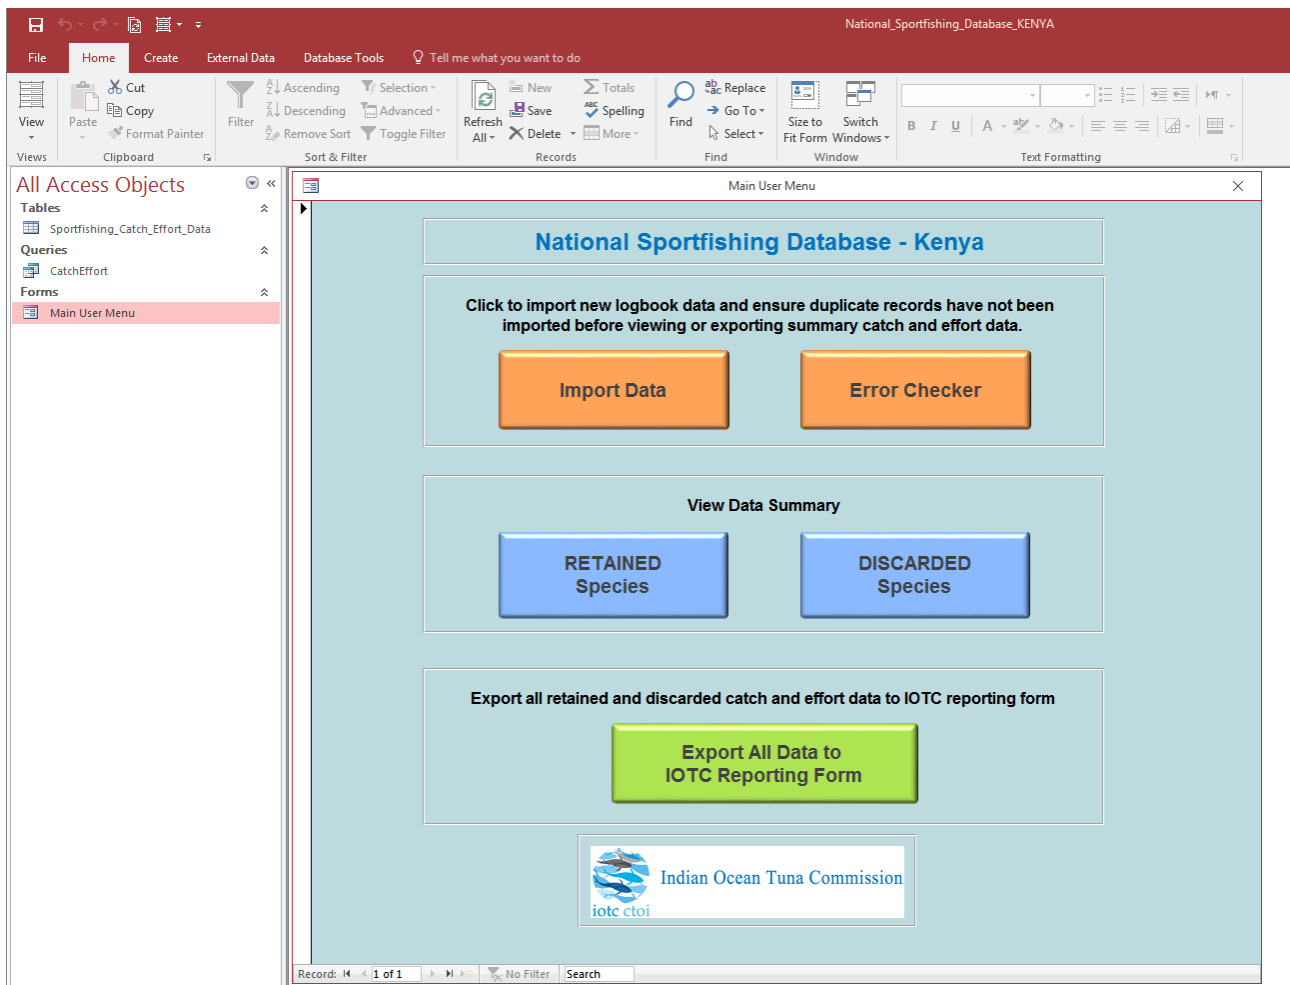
National_Sportfishing_Database_KENYA

File Home Create External Data Database Tools Tell me what you want to do

View
Views
Paste
Cut
Copy
Format Painter
Clipboard
Filter
Ascending
Descending
Remove Sort
Selection
Advanced
Toggle Filter
Sort & Filter
Refresh All
New
Save
Delete
Totals
Spelling
More
Records
Find
Replace
Go To
Select
Find
Size to Fit Form
Switch Windows
Window
B I U A
Text Formatting

All Access Objects
Tables
Sportfishing_Catch_Effort_Data
Queries
CatchEffort
Forms
Main User Menu

Main User Menu

National Sportfishing Database - Kenya

Click to import new logbook data and ensure duplicate records have not been imported before viewing or exporting summary catch and effort data.

Import Data

Error Checker

View Data Summary

RETAINED Species

DISCARDED Species

Export all retained and discarded catch and effort data to IOTC reporting form

Export All Data to IOTC Reporting Form

Indian Ocean Tuna Commission
iotc ctoi

Record: 1 of 1 No Filter Search